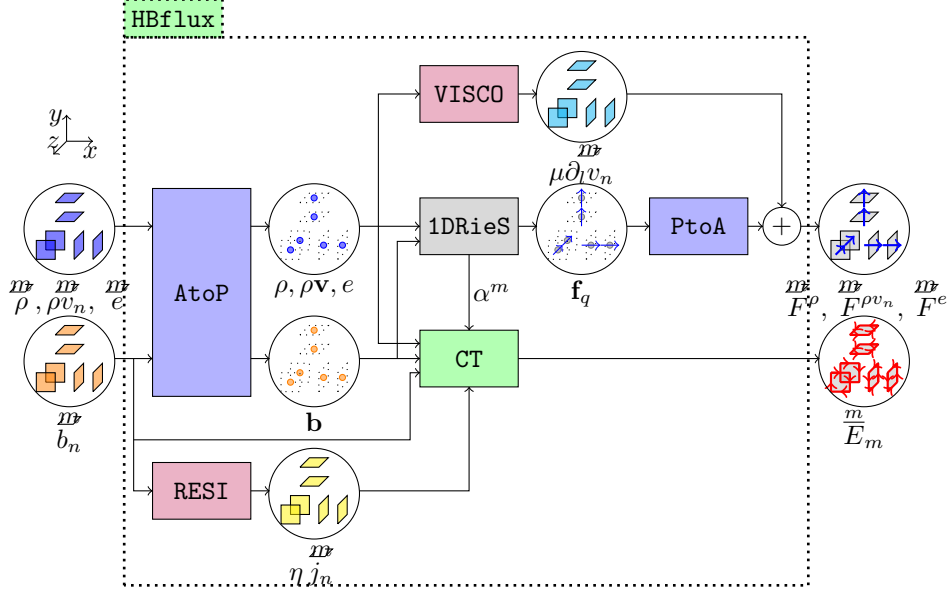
HBflux

y
z
x

$\rho, \rho v_n, e$

$b_n$

AtoP

$\rho, \rho\mathbf{v}, e$

$\mathbf{b}$

VISCO

$\mu\partial_l v_n$

1DRieS

$\mathbf{f}_q$

$\alpha^m$

PtoA

+

CT

RESI

$\eta j_n$

$F^\rho, F^{\rho v_n}, F^e$

$E_m$